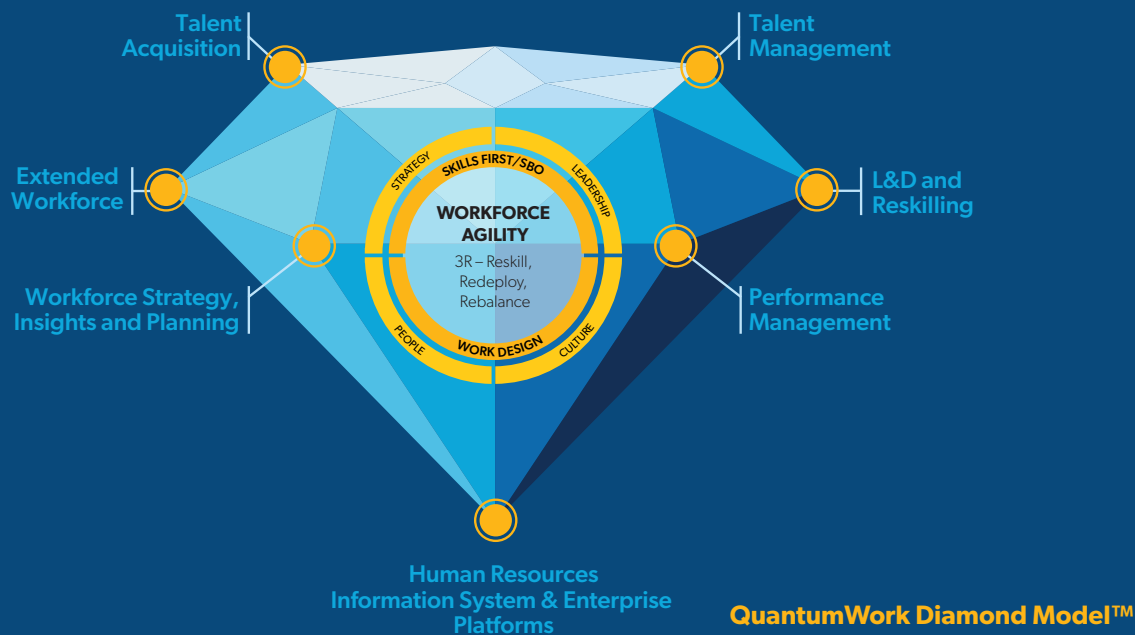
Talent Acquisition

Talent Management

Extended Workforce

L&D and Reskilling

Workforce Strategy, Insights and Planning

Performance Management

STRATEGY

SKILLS FIRST/SBO

LEADERSHIP

WORKFORCE AGILITY

3R – Reskill, Redeploy, Rebalance

PEOPLE

WORK DESIGN

CULTURE

Human Resources Information System & Enterprise Platforms

QuantumWork Diamond Model™